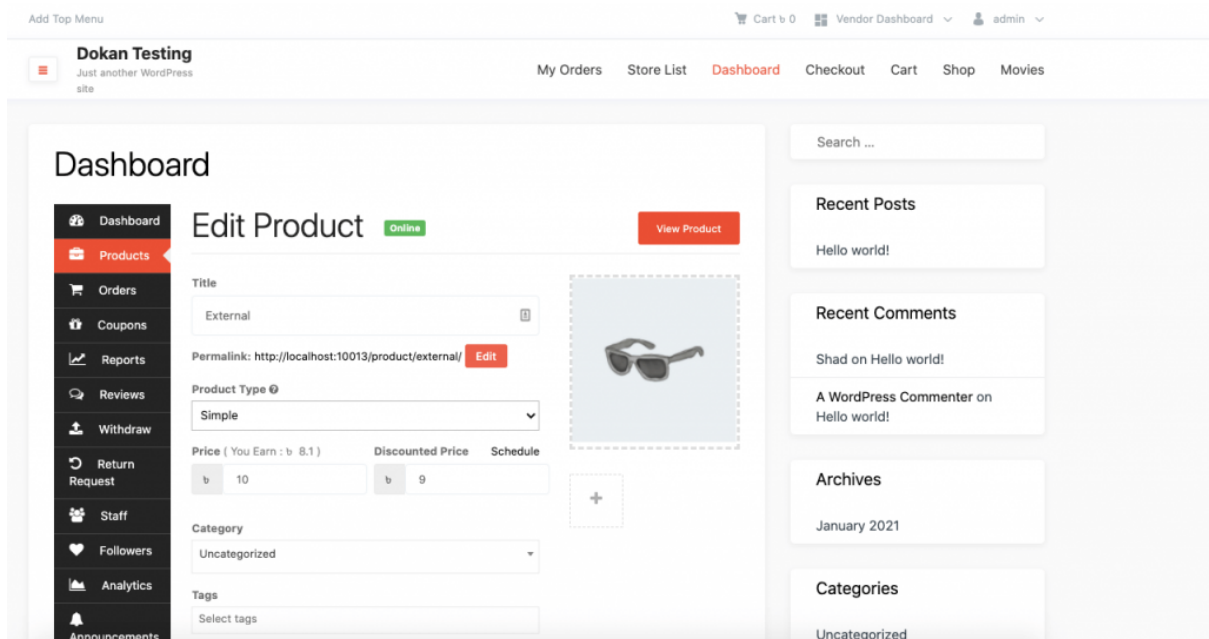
Add Top Menu

Cart ৳ 0 Vendor Dashboard admin

Dokan Testing
Just another WordPress site

My Orders Store List Dashboard Checkout Cart Shop Movies

Dashboard

Dashboard
Products
Orders
Coupons
Reports
Reviews
Withdraw
Return Request
Staff
Followers
Analytics
Announcements

Edit Product Online

View Product

Title

External

Permalink: http://localhost:10013/product/external/ Edit

Product Type

Simple

Price ( You Earn : ৳ 8.1 )

৳ 10

Discounted Price Schedule

৳ 9

Category

Uncategorized

Tags

Select tags

Search ...

Recent Posts

Hello world!

Recent Comments

Shad on Hello world!

A WordPress Commenter on Hello world!

Archives

January 2021

Categories

Uncategorized